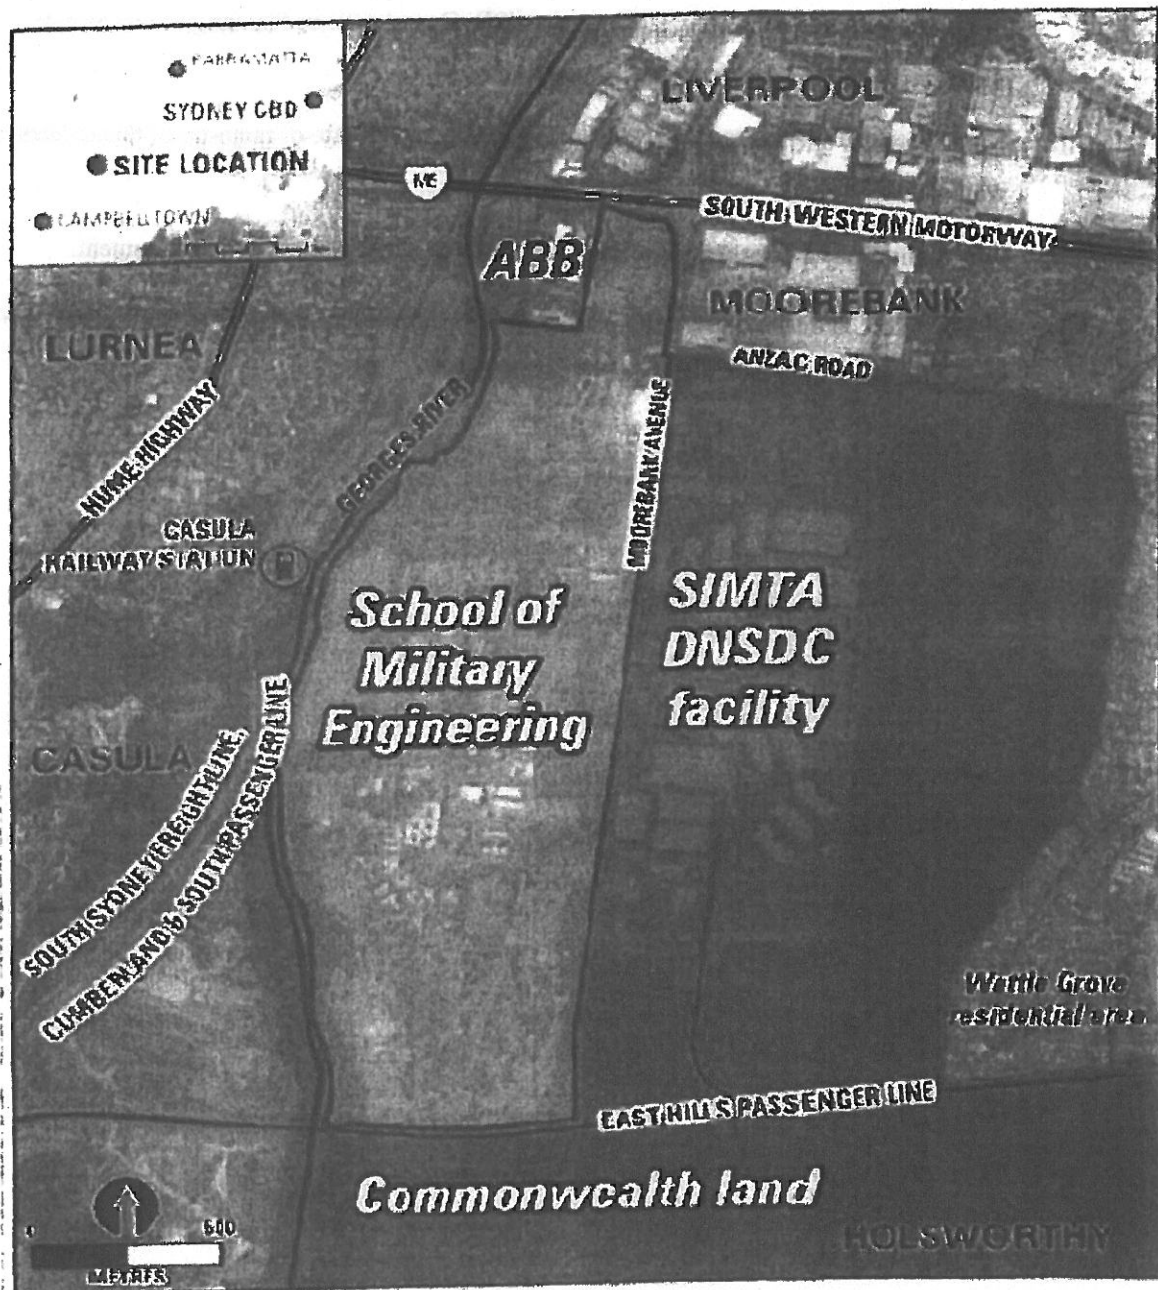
PARRAMATTA
SYDNEY CBD
SITE LOCATION
CAMPBELLTOWN

LIVERPOOL
M5
SOUTH WESTERN MOTORWAY
ABB
MOOREBANK
ANZAC ROAD
LURNEA
HUME HIGHWAY
GEORGES RIVER
MOOREBANK AVENUE
CASULA RAILWAY STATION
School of Military Engineering
SIMTA DNSDC facility
CASULA
SOUTH SYDNEY FREIGHT LINE
CUMBERLAND & SOUTH PASSENGER LINE
Wattle Grove residential area
EAST HILLS PASSENGER LINE
Commonwealth land
HOLSWORTHY
0
500
METRES